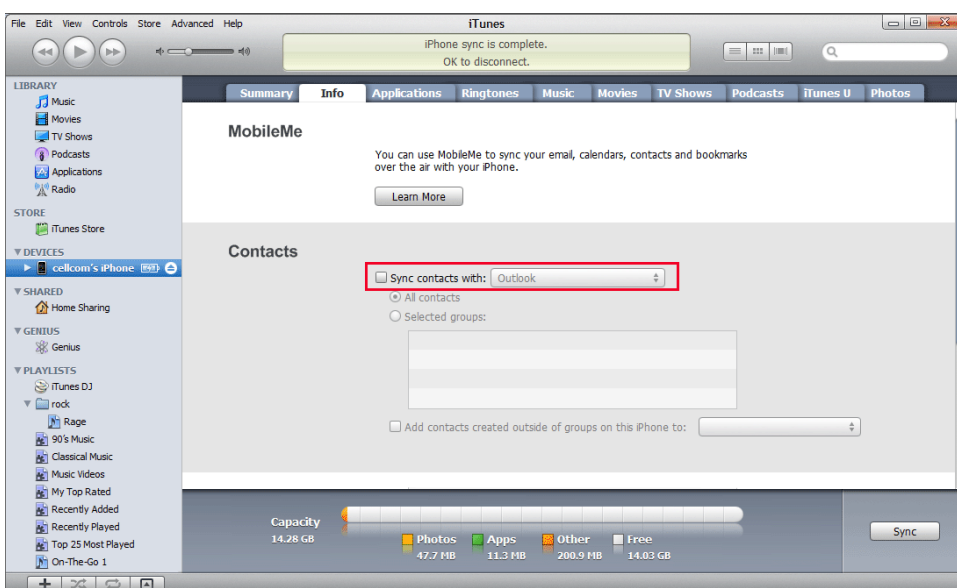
File Edit View Controls Store Advanced Help

iTunes

iPhone sync is complete.
OK to disconnect.

LIBRARY
Music
Movies
TV Shows
Podcasts
Applications
Radio

STORE
iTunes Store

DEVICES
cellcom's iPhone

SHARED
Home Sharing

GENIUS
Genius

PLAYLISTS
iTunes DJ
rock
Rage
90's Music
Classical Music
Music Videos
My Top Rated
Recently Added
Recently Played
Top 25 Most Played
On-The-Go 1

Summary | Info | Applications | Ringtones | Music | Movies | TV Shows | Podcasts | iTunes U | Photos

MobileMe

You can use MobileMe to sync your email, calendars, contacts and bookmarks over the air with your iPhone.

Learn More

Contacts

Sync contacts with: Outlook

All contacts

Selected groups:

Add contacts created outside of groups on this iPhone to:

Capacity
14.28 GB

Photos 47.7 MB
Apps 11.3 MB
Other 200.9 MB
Free 14.03 GB

Sync